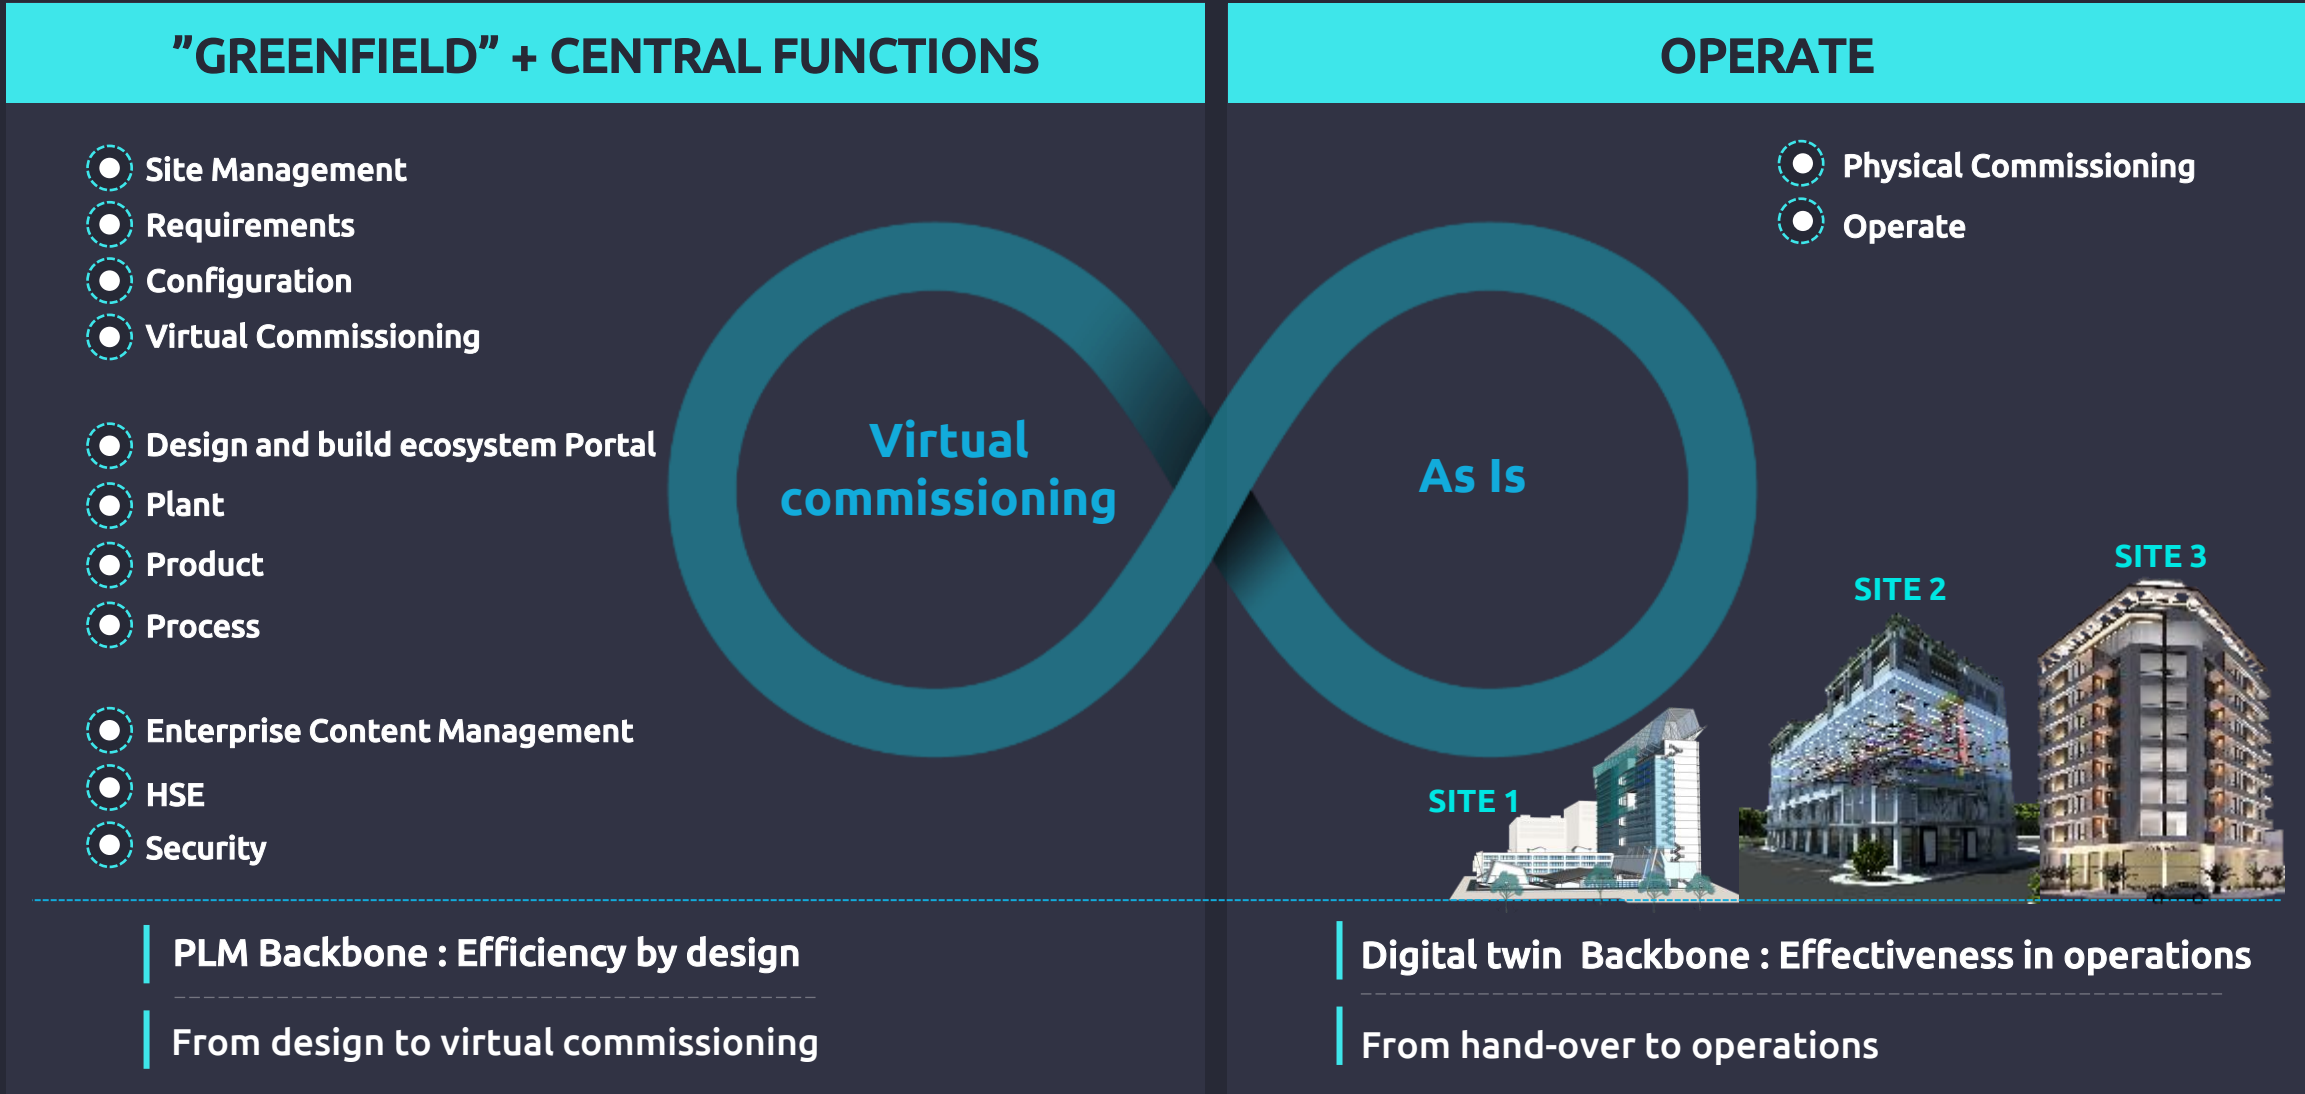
”GREENFIELD” + CENTRAL FUNCTIONS

OPERATE

Site Management
Requirements
Configuration
Virtual Commissioning

Design and build ecosystem Portal
Plant
Product
Process

Enterprise Content Management
HSE
Security

Virtual commissioning

As Is

Physical Commissioning
Operate

SITE 1
SITE 2
SITE 3

PLM Backbone : Efficiency by design

From design to virtual commissioning

Digital twin Backbone : Effectiveness in operations

From hand-over to operations